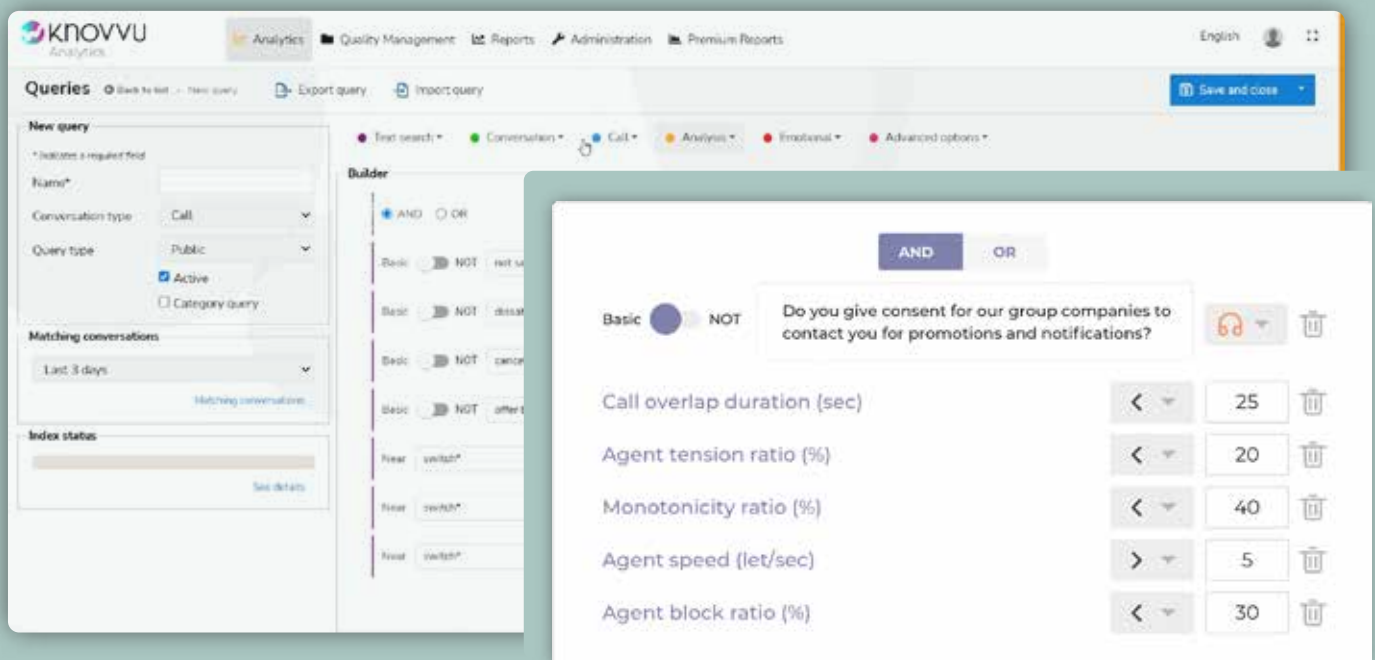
KNOVVU Analytics

Analytics Quality Management Reports Administration Premium Reports

English

Queries Back to list New query Export query Import query

Save and close

New query

* Indicates a required field

Name*

Conversation type Call

Query type Public

Active

Category query

Matching conversations

Last 3 days

Matching conversations

Index status

See details

Text search • Conversation • Call • Analysis • Emotional • Advanced options •

Builder

AND OR

Basic NOT not sa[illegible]

Basic NOT dissat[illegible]

Basic NOT cance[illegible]

Basic NOT offer t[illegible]

Near switch*

Near switch*

Near switch*

AND OR

Basic NOT Do you give consent for our group companies to contact you for promotions and notifications?

Call overlap duration (sec) < 25

Agent tension ratio (%) < 20

Monotonicity ratio (%) < 40

Agent speed (let/sec) > 5

Agent block ratio (%) < 30